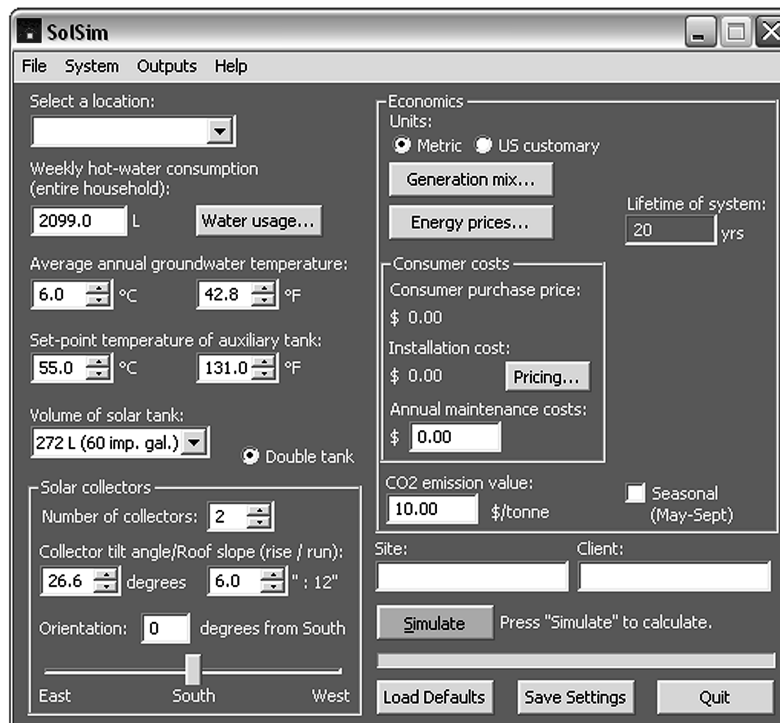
SolSim

File System Outputs Help

Select a location:

Weekly hot-water consumption (entire household):

2099.0 L Water usage...

Average annual groundwater temperature:

6.0 °C 42.8 °F

Set-point temperature of auxiliary tank:

55.0 °C 131.0 °F

Volume of solar tank:

272 L (60 imp. gal.)

Double tank

Solar collectors

Number of collectors: 2

Collector tilt angle/Roof slope (rise / run):

26.6 degrees 6.0 " : 12"

Orientation: 0 degrees from South

East South West

Economics

Units:

Metric US customary

Generation mix...

Energy prices...

Lifetime of system:

20 yrs

Consumer costs

Consumer purchase price:

$ 0.00

Installation cost:

$ 0.00 Pricing...

Annual maintenance costs:

$ 0.00

CO2 emission value:

10.00 $/tonne

Seasonal (May-Sept)

Site:

Client:

Simulate Press "Simulate" to calculate.

Load Defaults Save Settings Quit